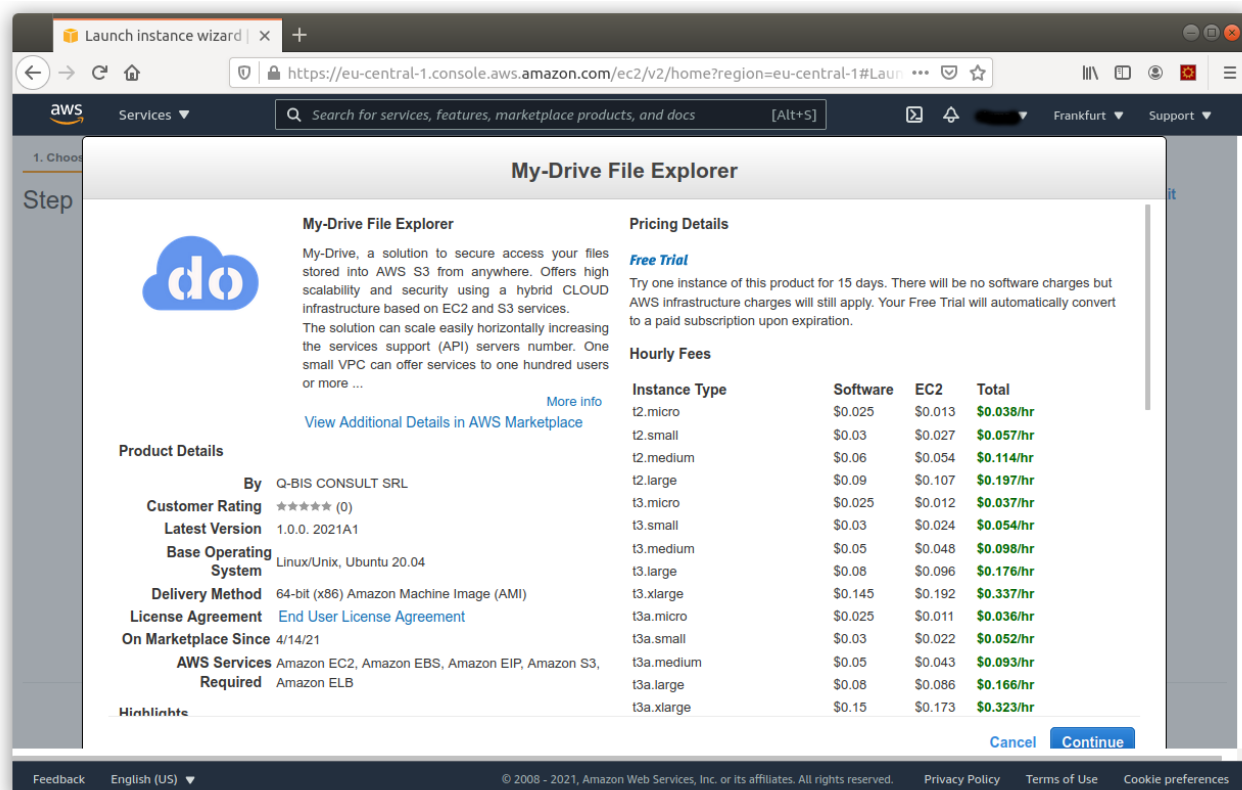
Launch instance wizard ×

https://eu-central-1.console.aws.amazon.com/ec2/v2/home?region=eu-central-1#Laun

aws Services ▼ Search for services, features, marketplace products, and docs [Alt+S] Frankfurt ▼ Support ▼

1. Choo

Step

My-Drive File Explorer

My-Drive File Explorer

My-Drive, a solution to secure access your files stored into AWS S3 from anywhere. Offers high scalability and security using a hybrid CLOUD infrastructure based on EC2 and S3 services.
The solution can scale easily horizontally increasing the services support (API) servers number. One small VPC can offer services to one hundred users or more ...

More info

View Additional Details in AWS Marketplace

Product Details

By Q-BIS CONSULT SRL
Customer Rating (0)
Latest Version 1.0.0. 2021A1
Base Operating System Linux/Unix, Ubuntu 20.04
Delivery Method 64-bit (x86) Amazon Machine Image (AMI)
License Agreement End User License Agreement
On Marketplace Since 4/14/21
AWS Services Required Amazon EC2, Amazon EBS, Amazon EIP, Amazon S3, Amazon ELB

Highlights

Pricing Details

Free Trial
Try one instance of this product for 15 days. There will be no software charges but AWS infrastructure charges will still apply. Your Free Trial will automatically convert to a paid subscription upon expiration.

Hourly Fees

| Instance Type | Software | EC2 | Total |
|---|---|---|---|
| t2.micro | $0.025 | $0.013 | $0.038/hr |
| t2.small | $0.03 | $0.027 | $0.057/hr |
| t2.medium | $0.06 | $0.054 | $0.114/hr |
| t2.large | $0.09 | $0.107 | $0.197/hr |
| t3.micro | $0.025 | $0.012 | $0.037/hr |
| t3.small | $0.03 | $0.024 | $0.054/hr |
| t3.medium | $0.05 | $0.048 | $0.098/hr |
| t3.large | $0.08 | $0.096 | $0.176/hr |
| t3.xlarge | $0.145 | $0.192 | $0.337/hr |
| t3a.micro | $0.025 | $0.011 | $0.036/hr |
| t3a.small | $0.03 | $0.022 | $0.052/hr |
| t3a.medium | $0.05 | $0.043 | $0.093/hr |
| t3a.large | $0.08 | $0.086 | $0.166/hr |
| t3a.xlarge | $0.15 | $0.173 | $0.323/hr |

Cancel Continue

Feedback English (US) ▼ © 2008 - 2021, Amazon Web Services, Inc. or its affiliates. All rights reserved. Privacy Policy Terms of Use Cookie preferences